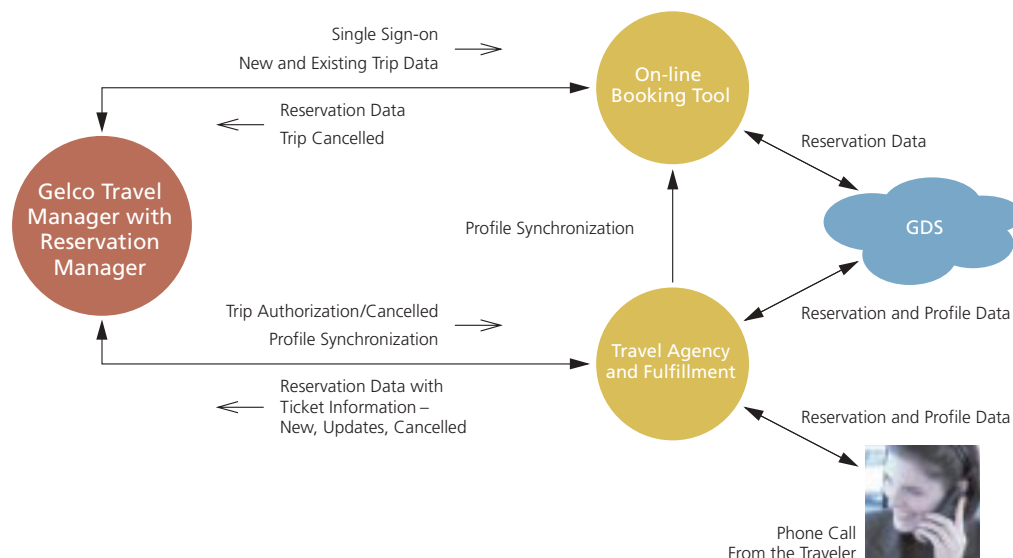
Single Sign-on
New and Existing Trip Data

On-line Booking Tool

Reservation Data
Trip Cancelled

Gelco Travel Manager with Reservation Manager

Reservation Data

GDS

Profile Synchronization

Trip Authorization/Cancelled
Profile Synchronization

Reservation and Profile Data

Travel Agency and Fulfillment

Reservation Data with Ticket Information – New, Updates, Cancelled

Reservation and Profile Data

Phone Call From the Traveler